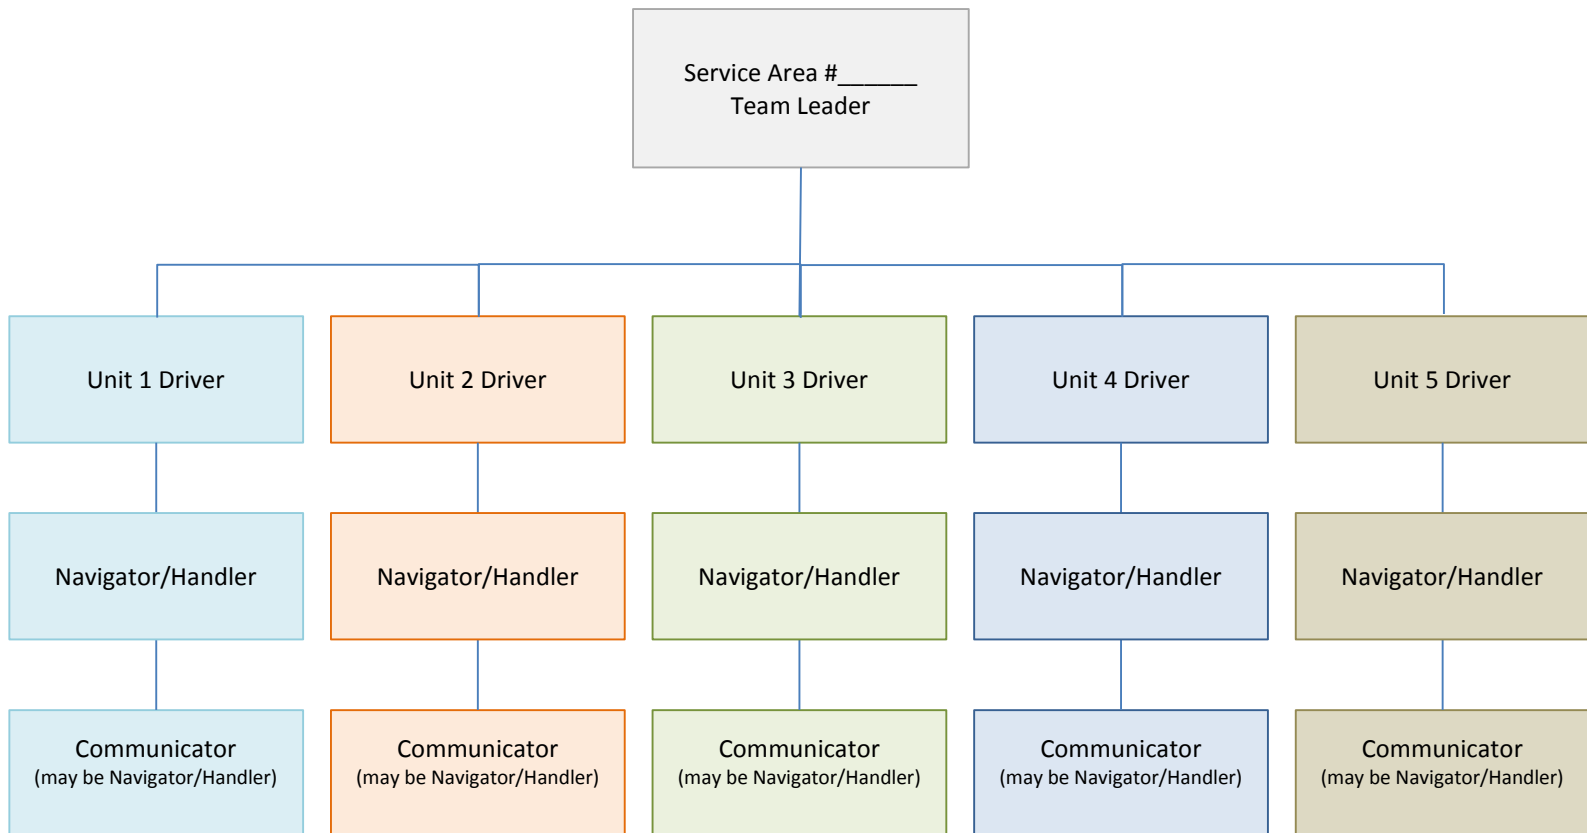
Service Area #______
Team Leader

Unit 1 Driver

Navigator/Handler

Communicator
(may be Navigator/Handler)

Unit 2 Driver

Navigator/Handler

Communicator
(may be Navigator/Handler)

Unit 3 Driver

Navigator/Handler

Communicator
(may be Navigator/Handler)

Unit 4 Driver

Navigator/Handler

Communicator
(may be Navigator/Handler)

Unit 5 Driver

Navigator/Handler

Communicator
(may be Navigator/Handler)